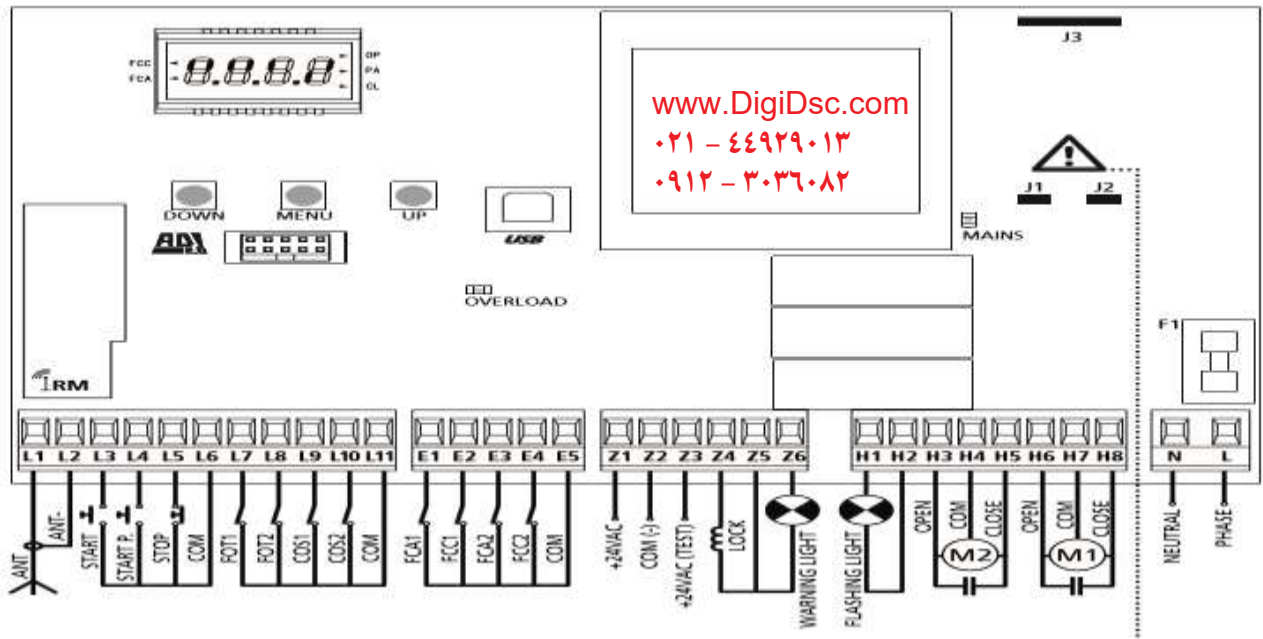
FCC
FCA
OP
PA
CL

www.DigiDsc.com
۰۲۱ - ۴۴۹۲۹۰۱۳
۰۹۱۲ - ۳۰۳۶۰۸۲

J3
J1
J2
DOWN
MENU
UP
USB
MAINS
OVERLOAD
RM
F1

L1 L2 L3 L4 L5 L6 L7 L8 L9 L10 L11
E1 E2 E3 E4 E5
Z1 Z2 Z3 Z4 Z5 Z6
H1 H2 H3 H4 H5 H6 H7 H8
N L

ANT
ANT-
START
START P.
STOP
COM
FOT1
FOT2
COS1
COS2
COM
FCA1
FCC1
FCA2
FCC2
COM
+24VAC
COM (-)
+24VAC (TEST)
LOCK
WARNING LIGHT
FLASHING LIGHT
OPEN
COM
CLOSE
M2
OPEN
COM
CLOSE
M1
NEUTRAL
PHASE